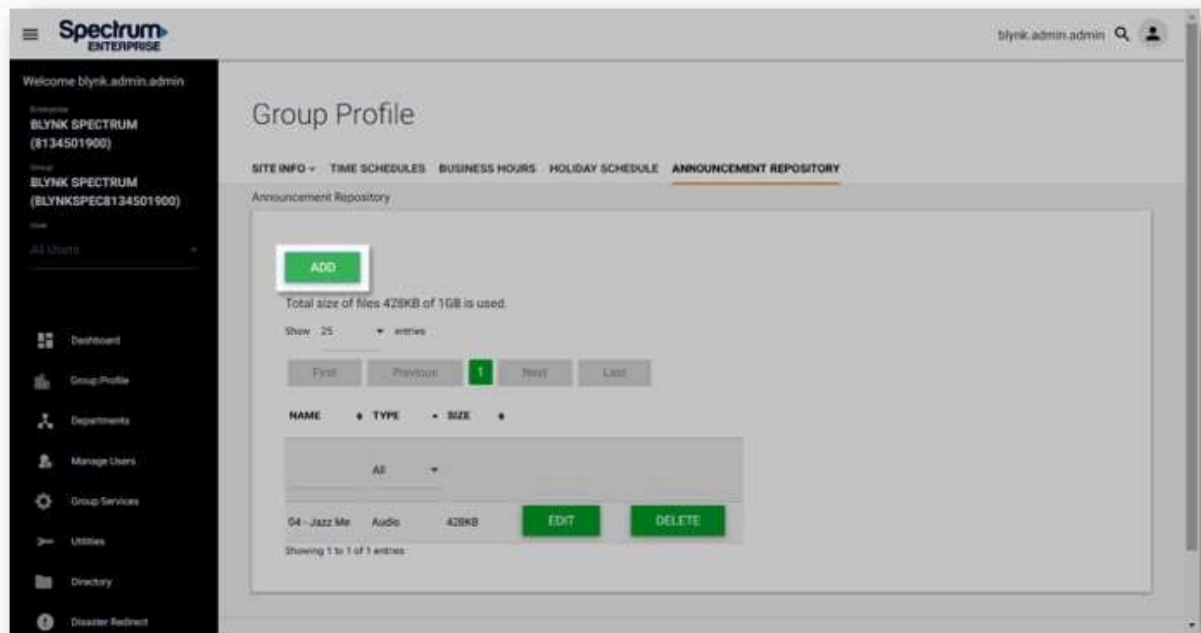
Spectrum ENTERPRISE

blynk.admin.admin

Welcome blynk.admin.admin

Enterprise
BLYNK SPECTRUM (8134501900)

Group
BLYNK SPECTRUM (BLYNKSPEC8134501900)

User
All Users

Dashboard
Group Profile
Departments
Manage Users
Group Services
Utilities
Directory
Disaster Redirect

Group Profile

SITE INFO TIME SCHEDULES BUSINESS HOURS HOLIDAY SCHEDULE ANNOUNCEMENT REPOSITORY

Announcement Repository

ADD

Total size of files 428KB of 1GB is used.

Show 25 entries

First Previous 1 Next Last

| NAME | TYPE | SIZE | | |
|---|---|---|---|---|
| | All | | | |
| 04 - Jazz Me | Audio | 428KB | EDIT | DELETE |

Showing 1 to 1 of 1 entries